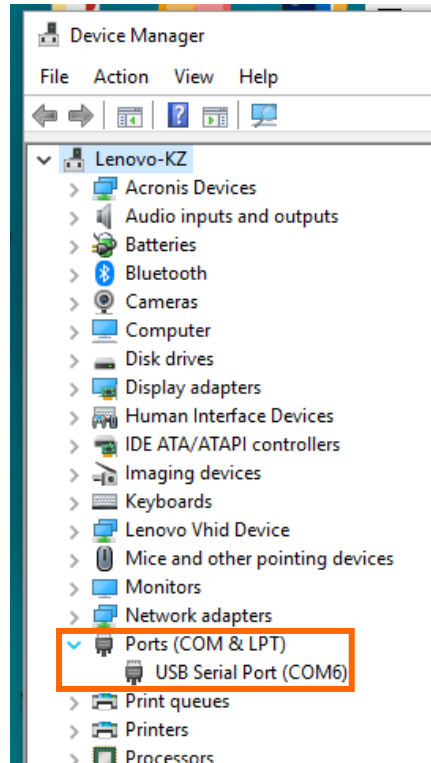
Device Manager

File Action View Help

Lenovo-KZ
Acronis Devices
Audio inputs and outputs
Batteries
Bluetooth
Cameras
Computer
Disk drives
Display adapters
Human Interface Devices
IDE ATA/ATAPI controllers
Imaging devices
Keyboards
Lenovo Vhid Device
Mice and other pointing devices
Monitors
Network adapters
Ports (COM & LPT)
USB Serial Port (COM6)
Print queues
Printers
Processors